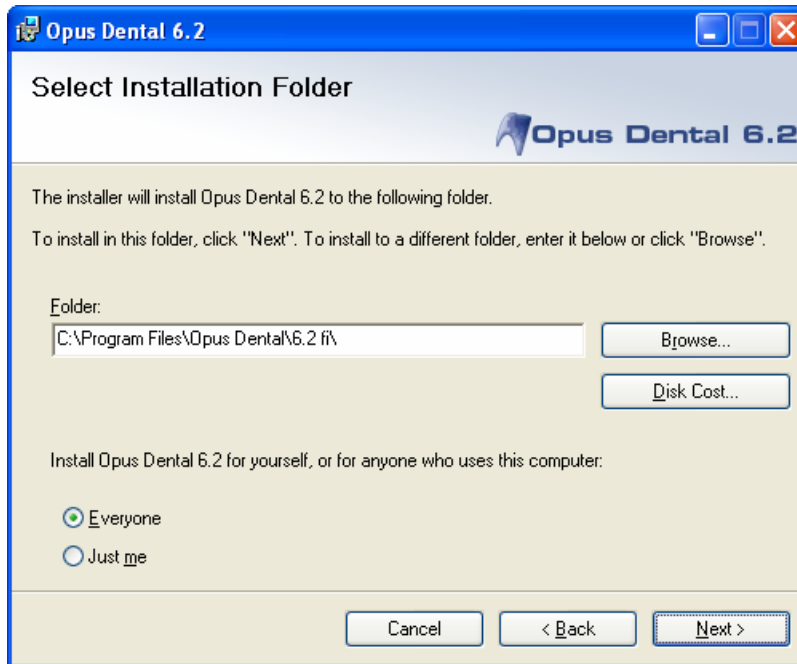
Opus Dental 6.2

Select Installation Folder

Opus Dental 6.2

The installer will install Opus Dental 6.2 to the following folder.

To install in this folder, click "Next". To install to a different folder, enter it below or click "Browse".

Folder:

C:\Program Files\Opus Dental\6.2 fi\

Browse...

Disk Cost...

Install Opus Dental 6.2 for yourself, or for anyone who uses this computer:

Everyone

Just me

Cancel

< Back

Next >